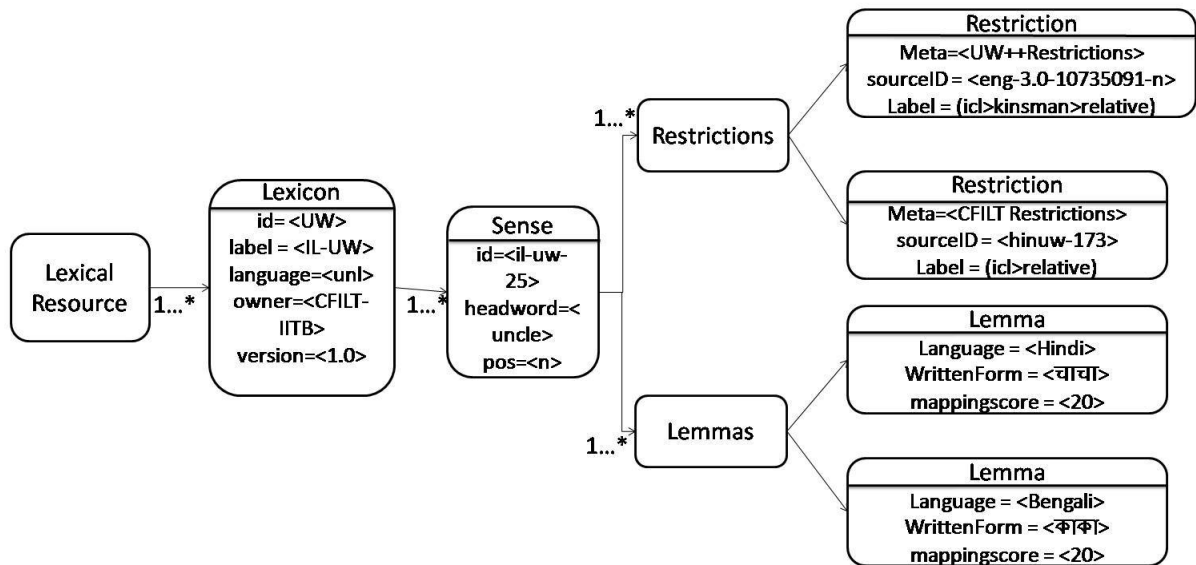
Lexical Resource

1...*

Lexicon
id=<UW>
label = <IL-UW>
language=<unl>
owner=<CFILT-IITB>
version=<1.0>

1...*

Sense
id=<il-uw-25>
headword=<uncle>
pos=<n>

1...*

Restrictions

1...*

Lemmas

Restriction
Meta=<UW++Restrictions>
sourceID = <eng-3.0-10735091-n>
Label = (icl>kinsman>relative)

Restriction
Meta=<CFILT Restrictions>
sourceID = <hinuw-173>
Label = (icl>relative)

Lemma
Language = <Hindi>
WrittenForm = <चाचा>
mappingscore = <20>

Lemma
Language = <Bengali>
WrittenForm = <কাকা>
mappingscore = <20>